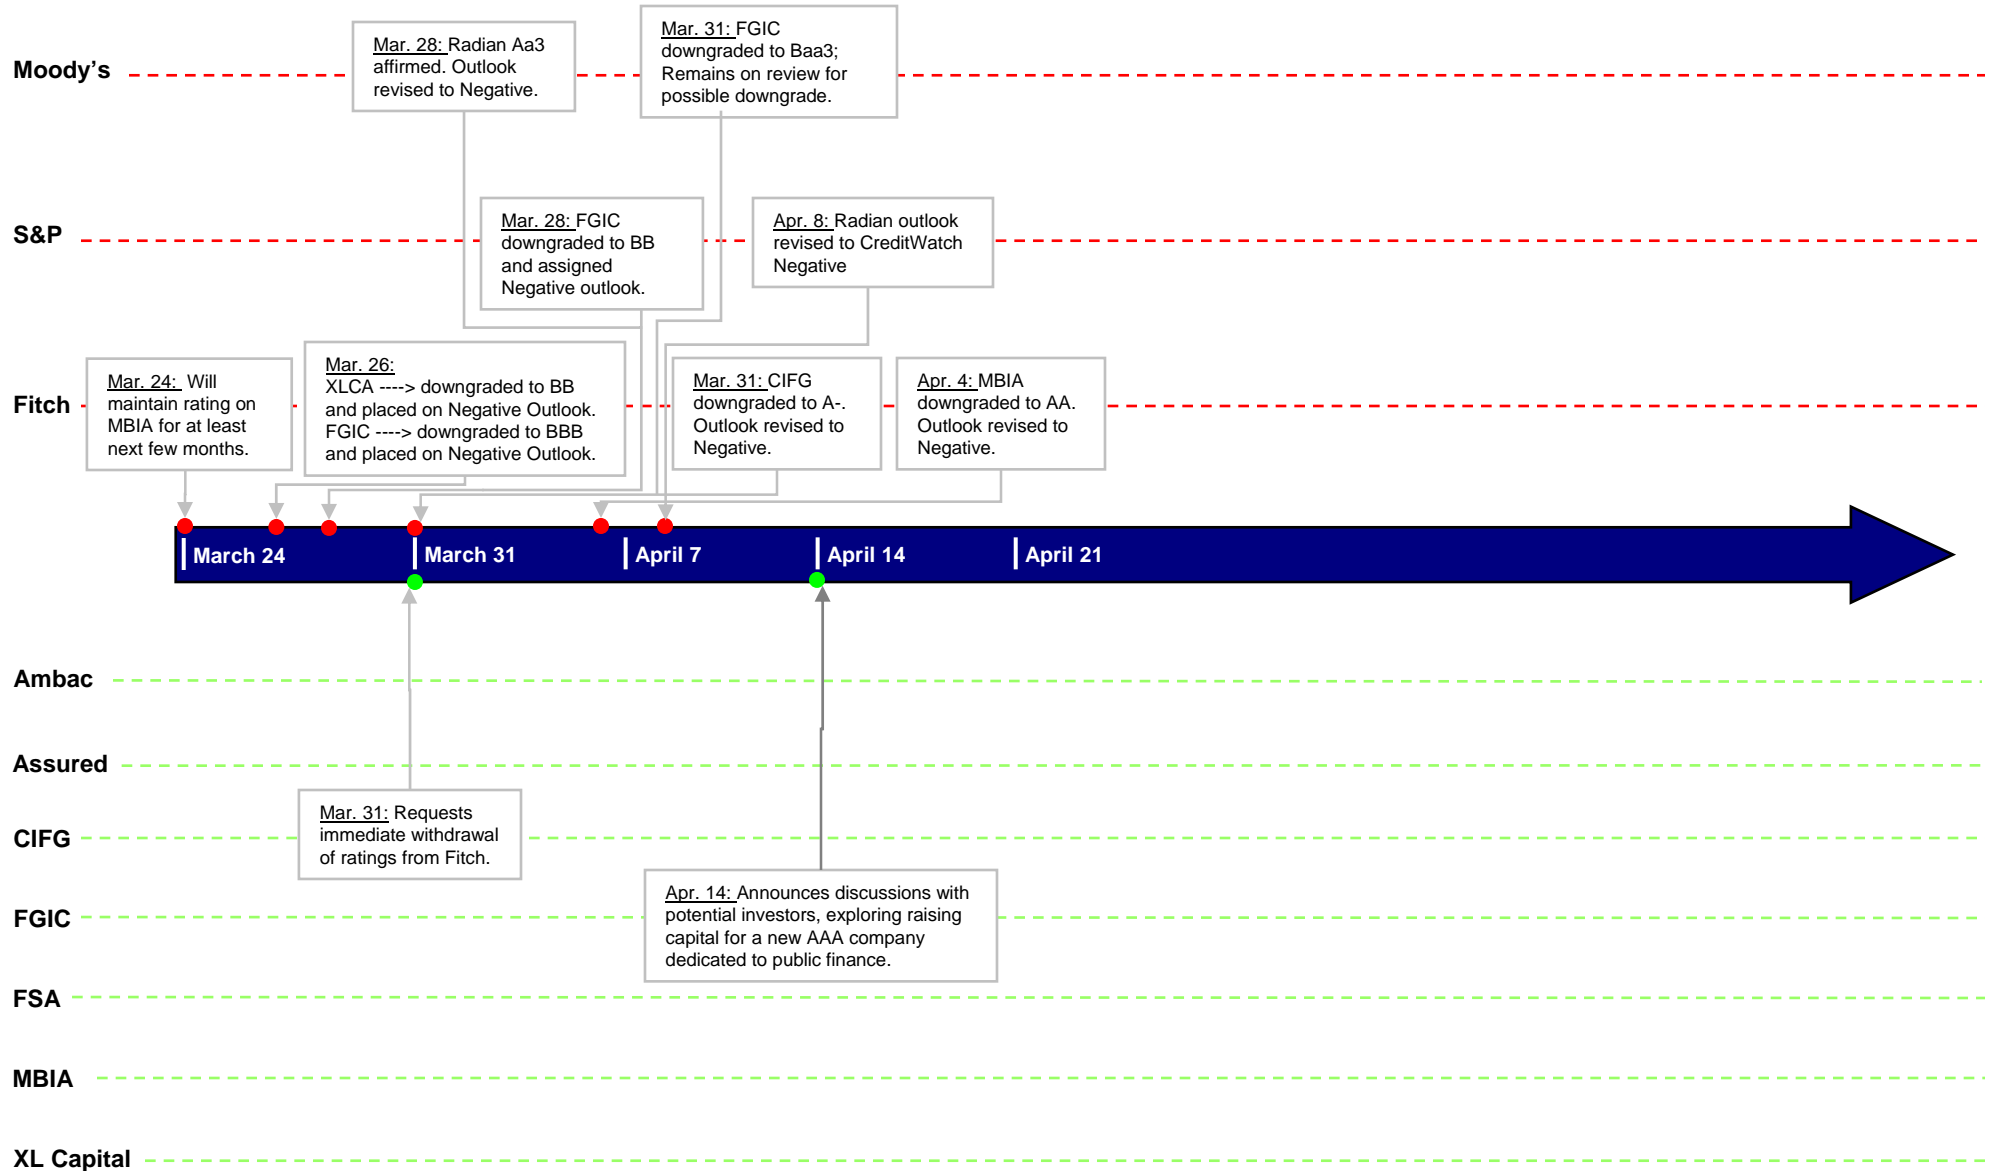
Moody's

Mar. 28: Radian Aa3 affirmed. Outlook revised to Negative.

Mar. 31: FGIC downgraded to Baa3; Remains on review for possible downgrade.

S&P

Mar. 28: FGIC downgraded to BB and assigned Negative outlook.

Apr. 8: Radian outlook revised to CreditWatch Negative

Fitch

Mar. 24: Will maintain rating on MBIA for at least next few months.

Mar. 26:
XLCA ----> downgraded to BB and placed on Negative Outlook.
FGIC ----> downgraded to BBB and placed on Negative Outlook.

Mar. 31: CIFG downgraded to A-. Outlook revised to Negative.

Apr. 4: MBIA downgraded to AA. Outlook revised to Negative.

March 24

March 31

April 7

April 14

April 21

Ambac

Assured

CIFG

Mar. 31: Requests immediate withdrawal of ratings from Fitch.

FGIC

Apr. 14: Announces discussions with potential investors, exploring raising capital for a new AAA company dedicated to public finance.

FSA

MBIA

XL Capital